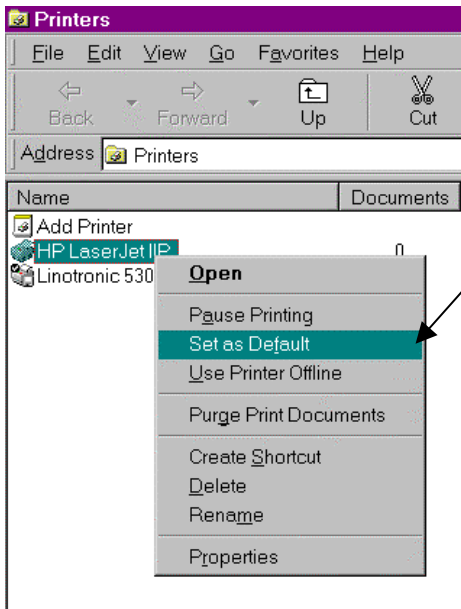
Printers

File Edit View Go Favorites Help

Back Forward Up Cut

Address Printers

| Name | Documents |
|---|---|
| Add Printer | |
| HP LaserJet IIP | 0 |
| Linotronic 530 | |

Open
Pause Printing
Set as Default
Use Printer Offline
Purge Print Documents
Create Shortcut
Delete
Rename
Properties